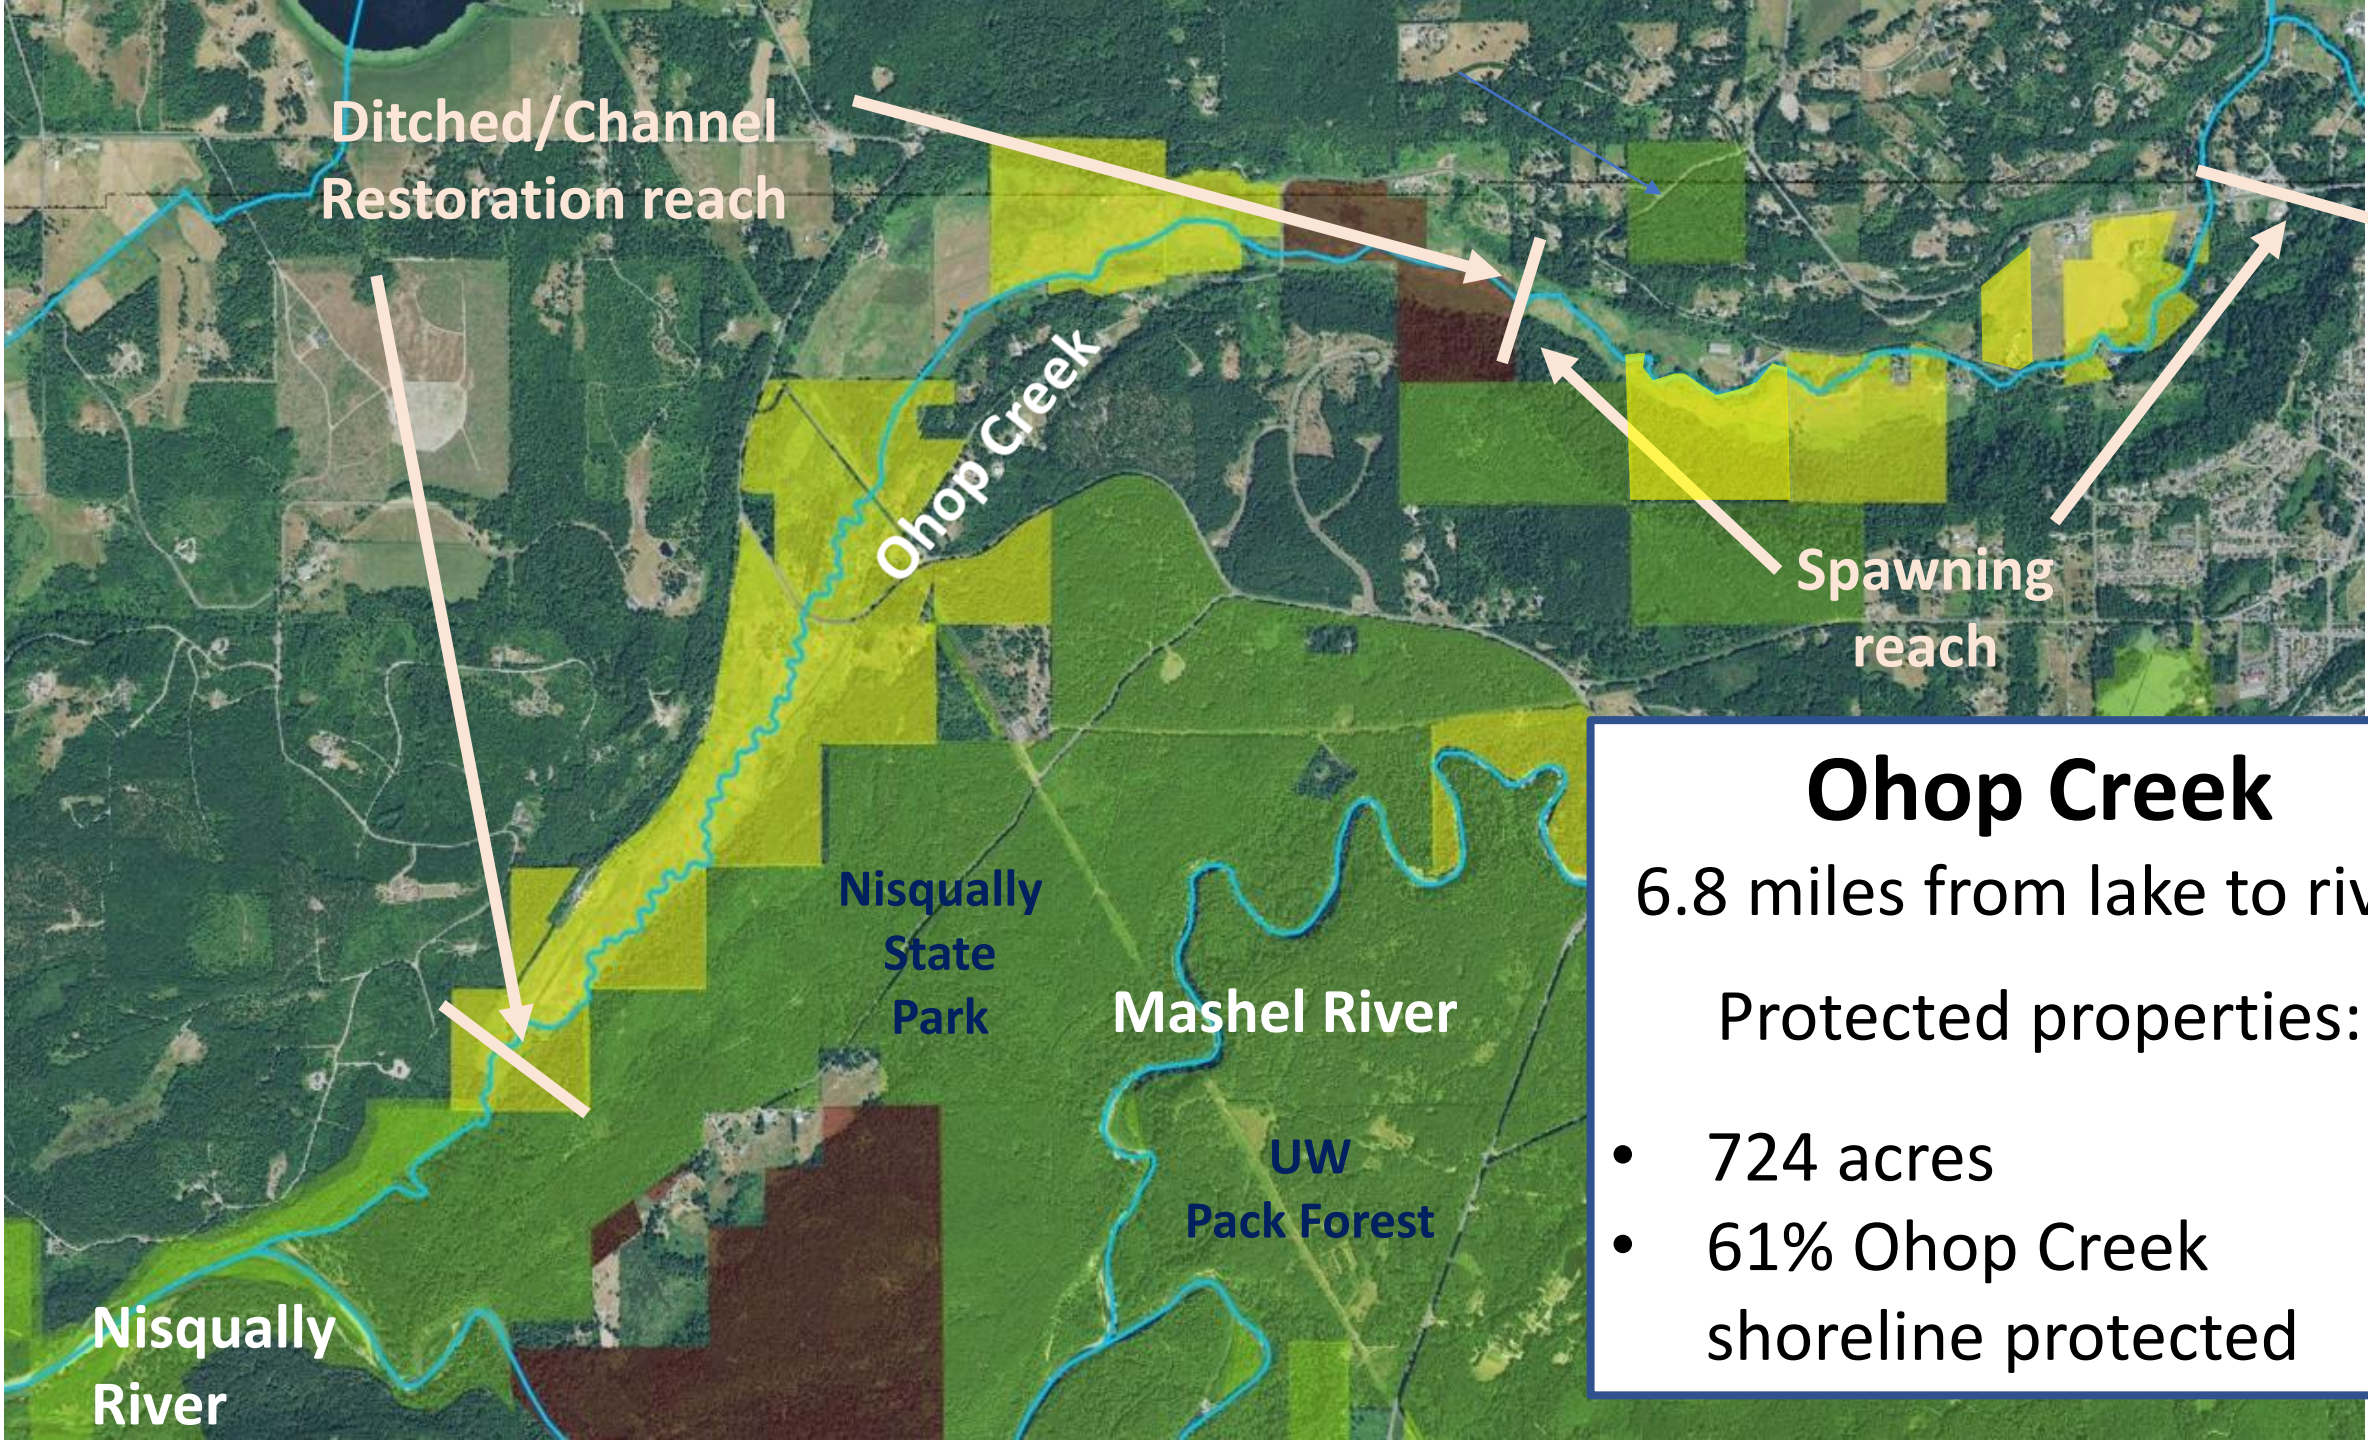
Ditched/Channel Restoration reach

Ohop Creek

Spawning reach

Nisqually State Park

Mashel River

UW Pack Forest

Nisqually River

Ohop Creek

6.8 miles from lake to riv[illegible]

Protected properties:

• 724 acres
• 61% Ohop Creek shoreline protected